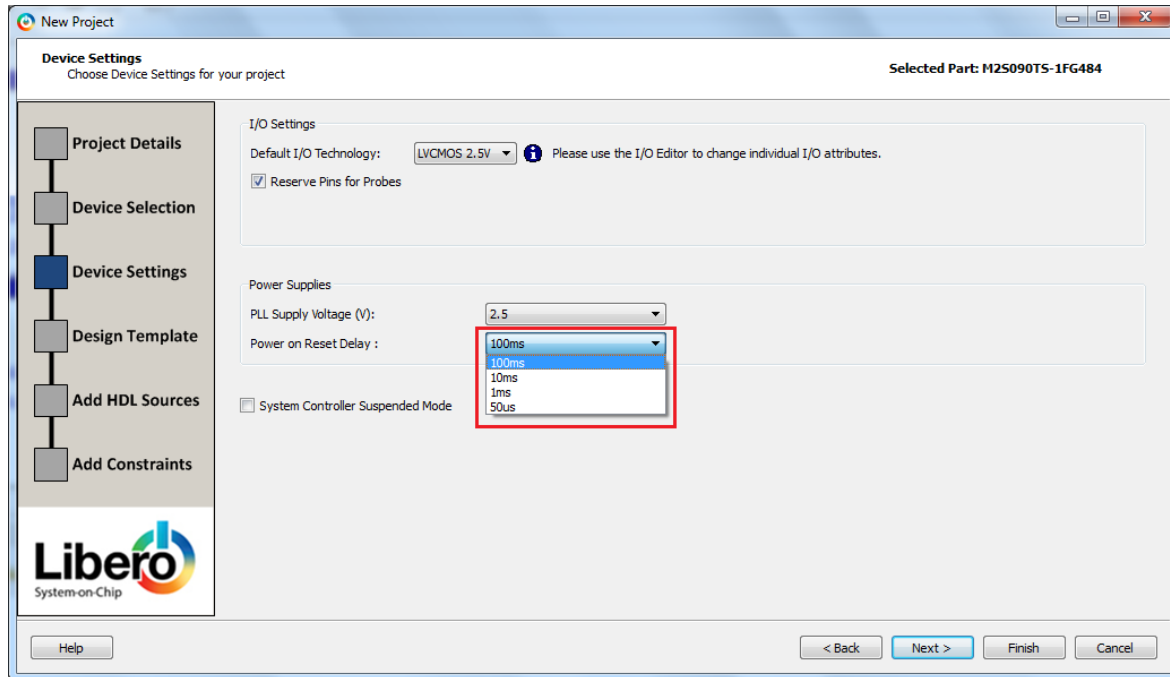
New Project

Device Settings
Choose Device Settings for your project

Selected Part: M2S090TS-1FG484

Project Details
Device Selection
Device Settings
Design Template
Add HDL Sources
Add Constraints

Libero
System-on-Chip

I/O Settings
Default I/O Technology: LVCMOS 2.5V Please use the I/O Editor to change individual I/O attributes.
Reserve Pins for Probes

Power Supplies
PLL Supply Voltage (V): 2.5
Power on Reset Delay : 100ms
100ms
10ms
1ms
50us

System Controller Suspended Mode

Help
< Back
Next >
Finish
Cancel